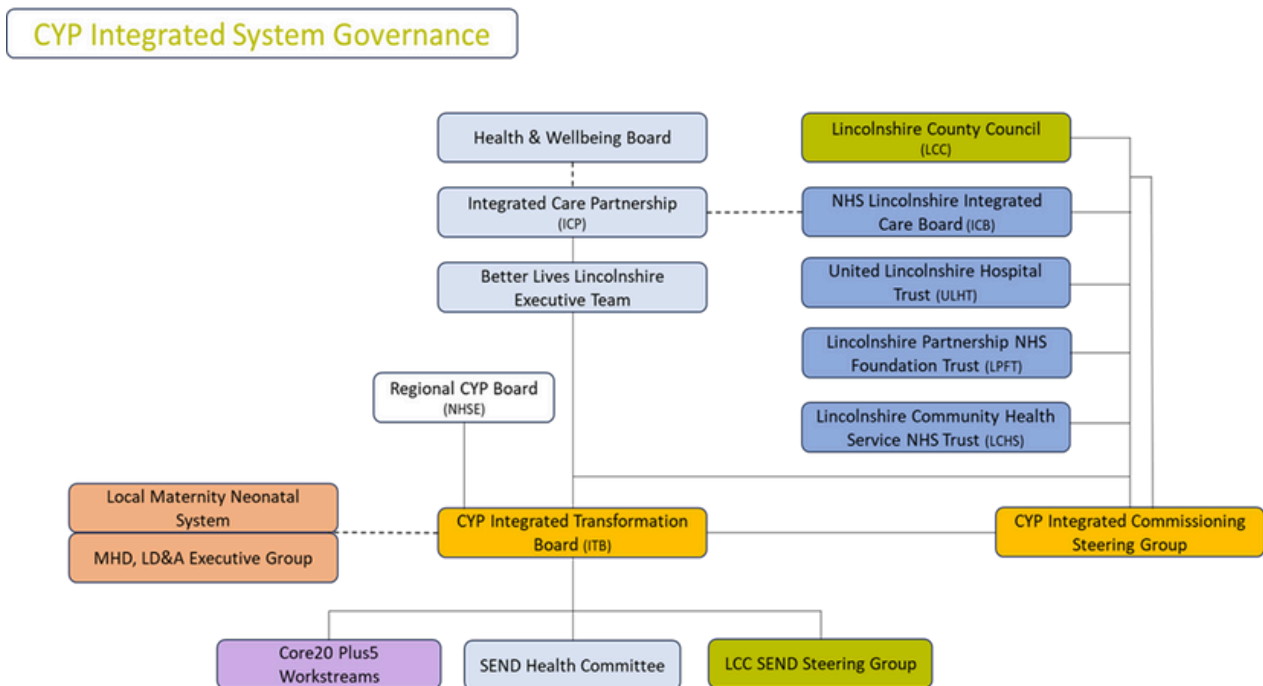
CYP Integrated System Governance

Health & Wellbeing Board

Integrated Care Partnership (ICP)

Better Lives Lincolnshire Executive Team

Lincolnshire County Council (LCC)

NHS Lincolnshire Integrated Care Board (ICB)

United Lincolnshire Hospital Trust (ULHT)

Lincolnshire Partnership NHS Foundation Trust (LPFT)

Lincolnshire Community Health Service NHS Trust (LCHS)

Regional CYP Board (NHSE)

Local Maternity Neonatal System

MHD, LD&A Executive Group

CYP Integrated Transformation Board (ITB)

CYP Integrated Commissioning Steering Group

Core20 Plus5 Workstreams

SEND Health Committee

LCC SEND Steering Group